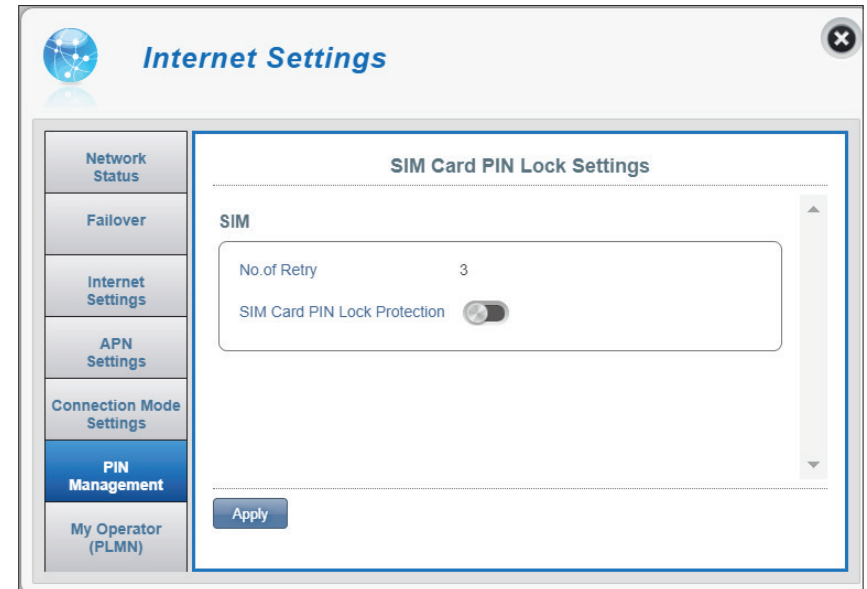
Internet Settings

Network Status

Failover

Internet Settings

APN Settings

Connection Mode Settings

PIN Management

My Operator (PLMN)

SIM Card PIN Lock Settings

SIM

No.of Retry 3

SIM Card PIN Lock Protection

Apply